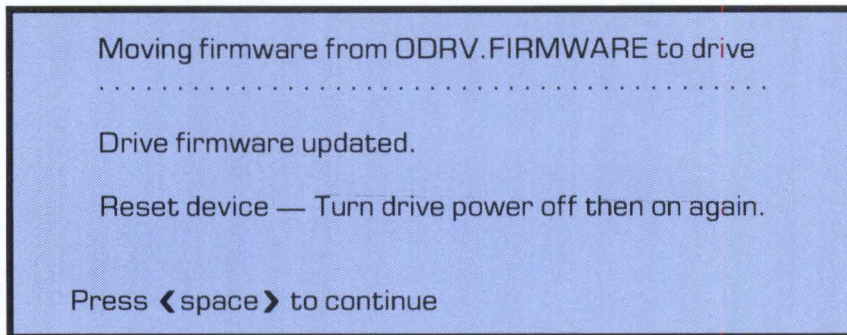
Moving firmware from ODRV.FIRMWARE to drive

. . . . . . . . . . . . . . . . . . . . . . . . . . . . . . . . . . . . . . . . . . . . .

Drive firmware updated.

Reset device — Turn drive power off then on again.

Press ❮space❯ to continue